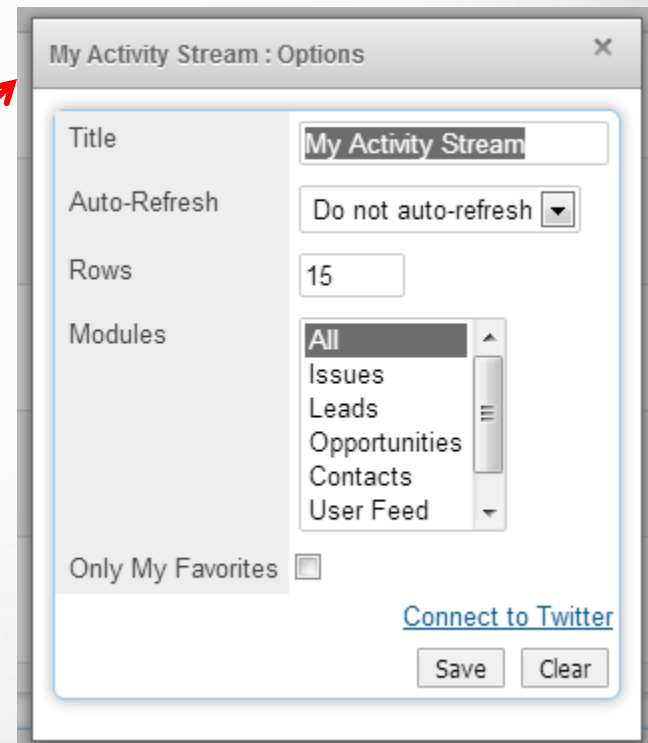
My Activity Stream : Options
×

Title
My Activity Stream

Auto-Refresh
Do not auto-refresh

Rows
15

Modules
All
Issues
Leads
Opportunities
Contacts
User Feed

Only My Favorites

Connect to Twitter

Save
Clear